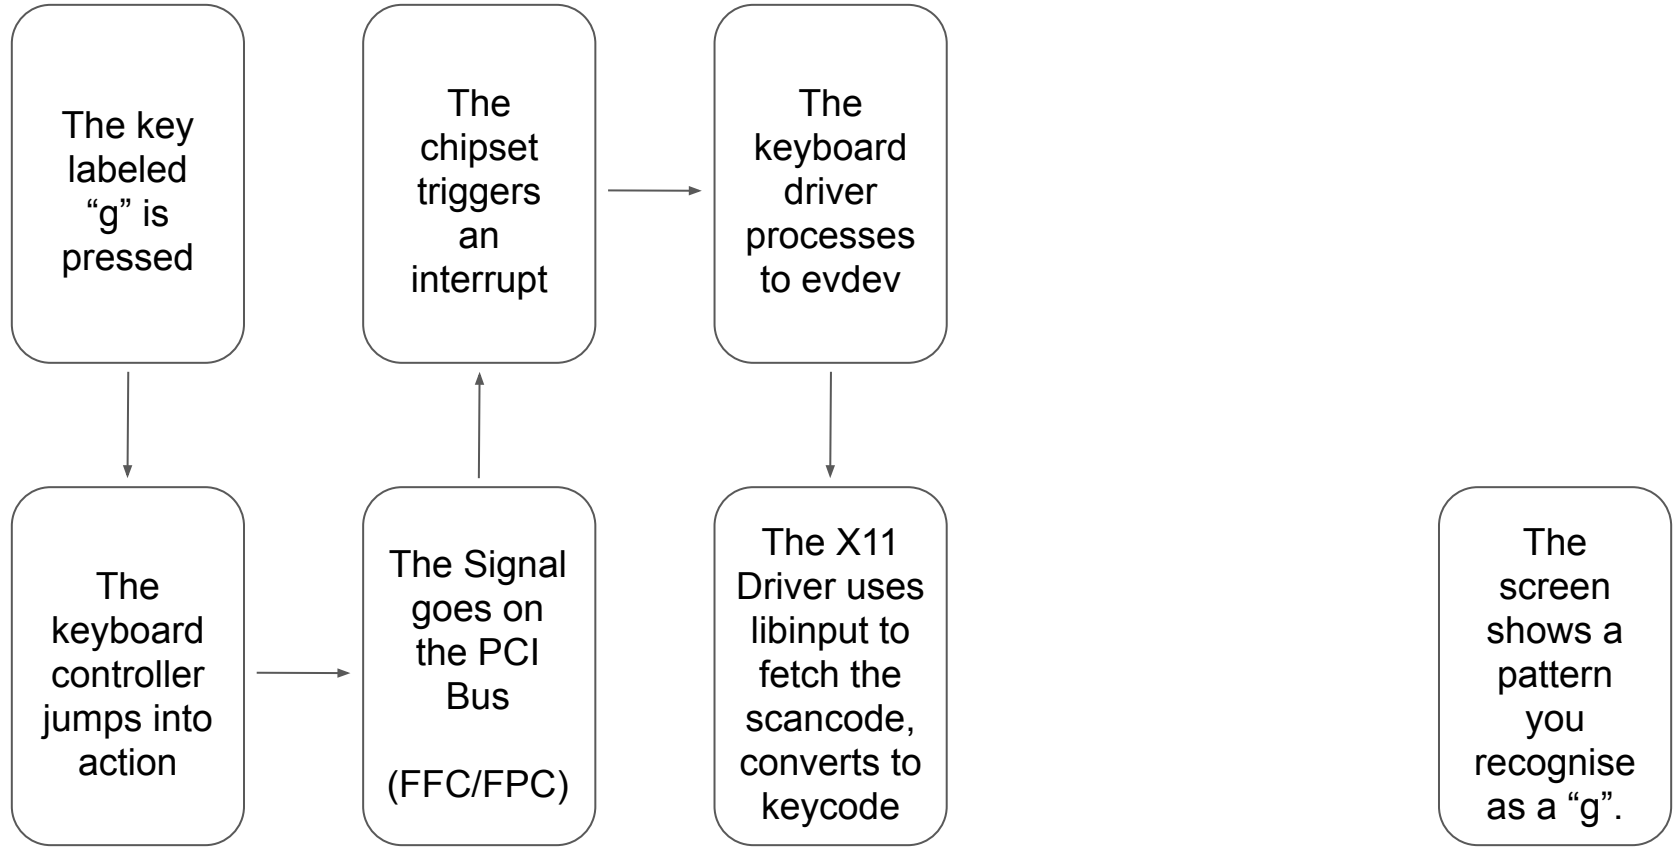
The key labeled “g” is pressed

The keyboard controller jumps into action

The Signal goes on the PCI Bus

(FFC/FPC)

The chipset triggers an interrupt

The keyboard driver processes to evdev

The X11 Driver uses libinput to fetch the scancode, converts to keycode

The screen shows a pattern you recognise as a “g”.